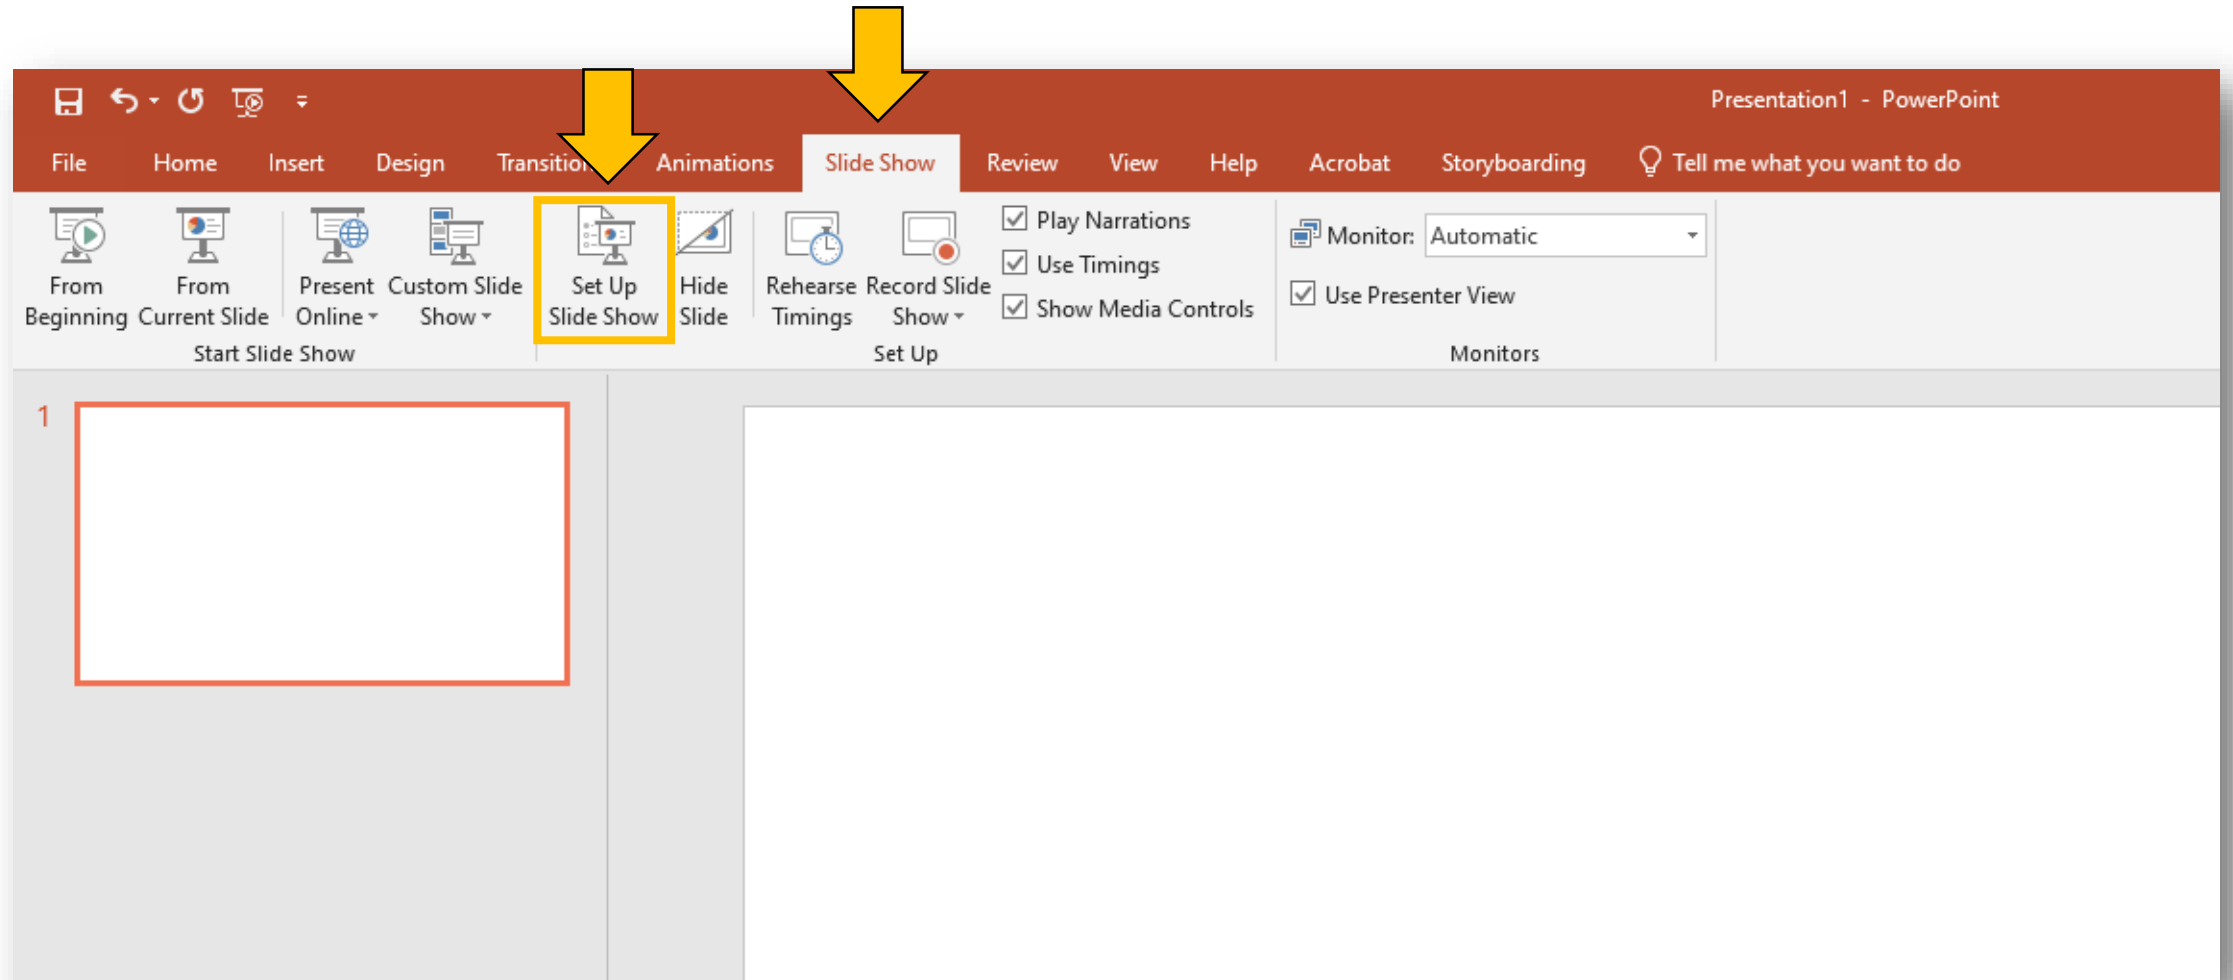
Presentation1 - PowerPoint

File Home Insert Design Transitio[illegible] Animations Slide Show Review View Help Acrobat Storyboarding Tell me what you want to do

From Beginning
From Current Slide
Present Online
Custom Slide Show
Start Slide Show

Set Up Slide Show
Hide Slide
Rehearse Timings
Record Slide Show
Play Narrations
Use Timings
Show Media Controls
Set Up

Monitor: Automatic
Use Presenter View
Monitors

1